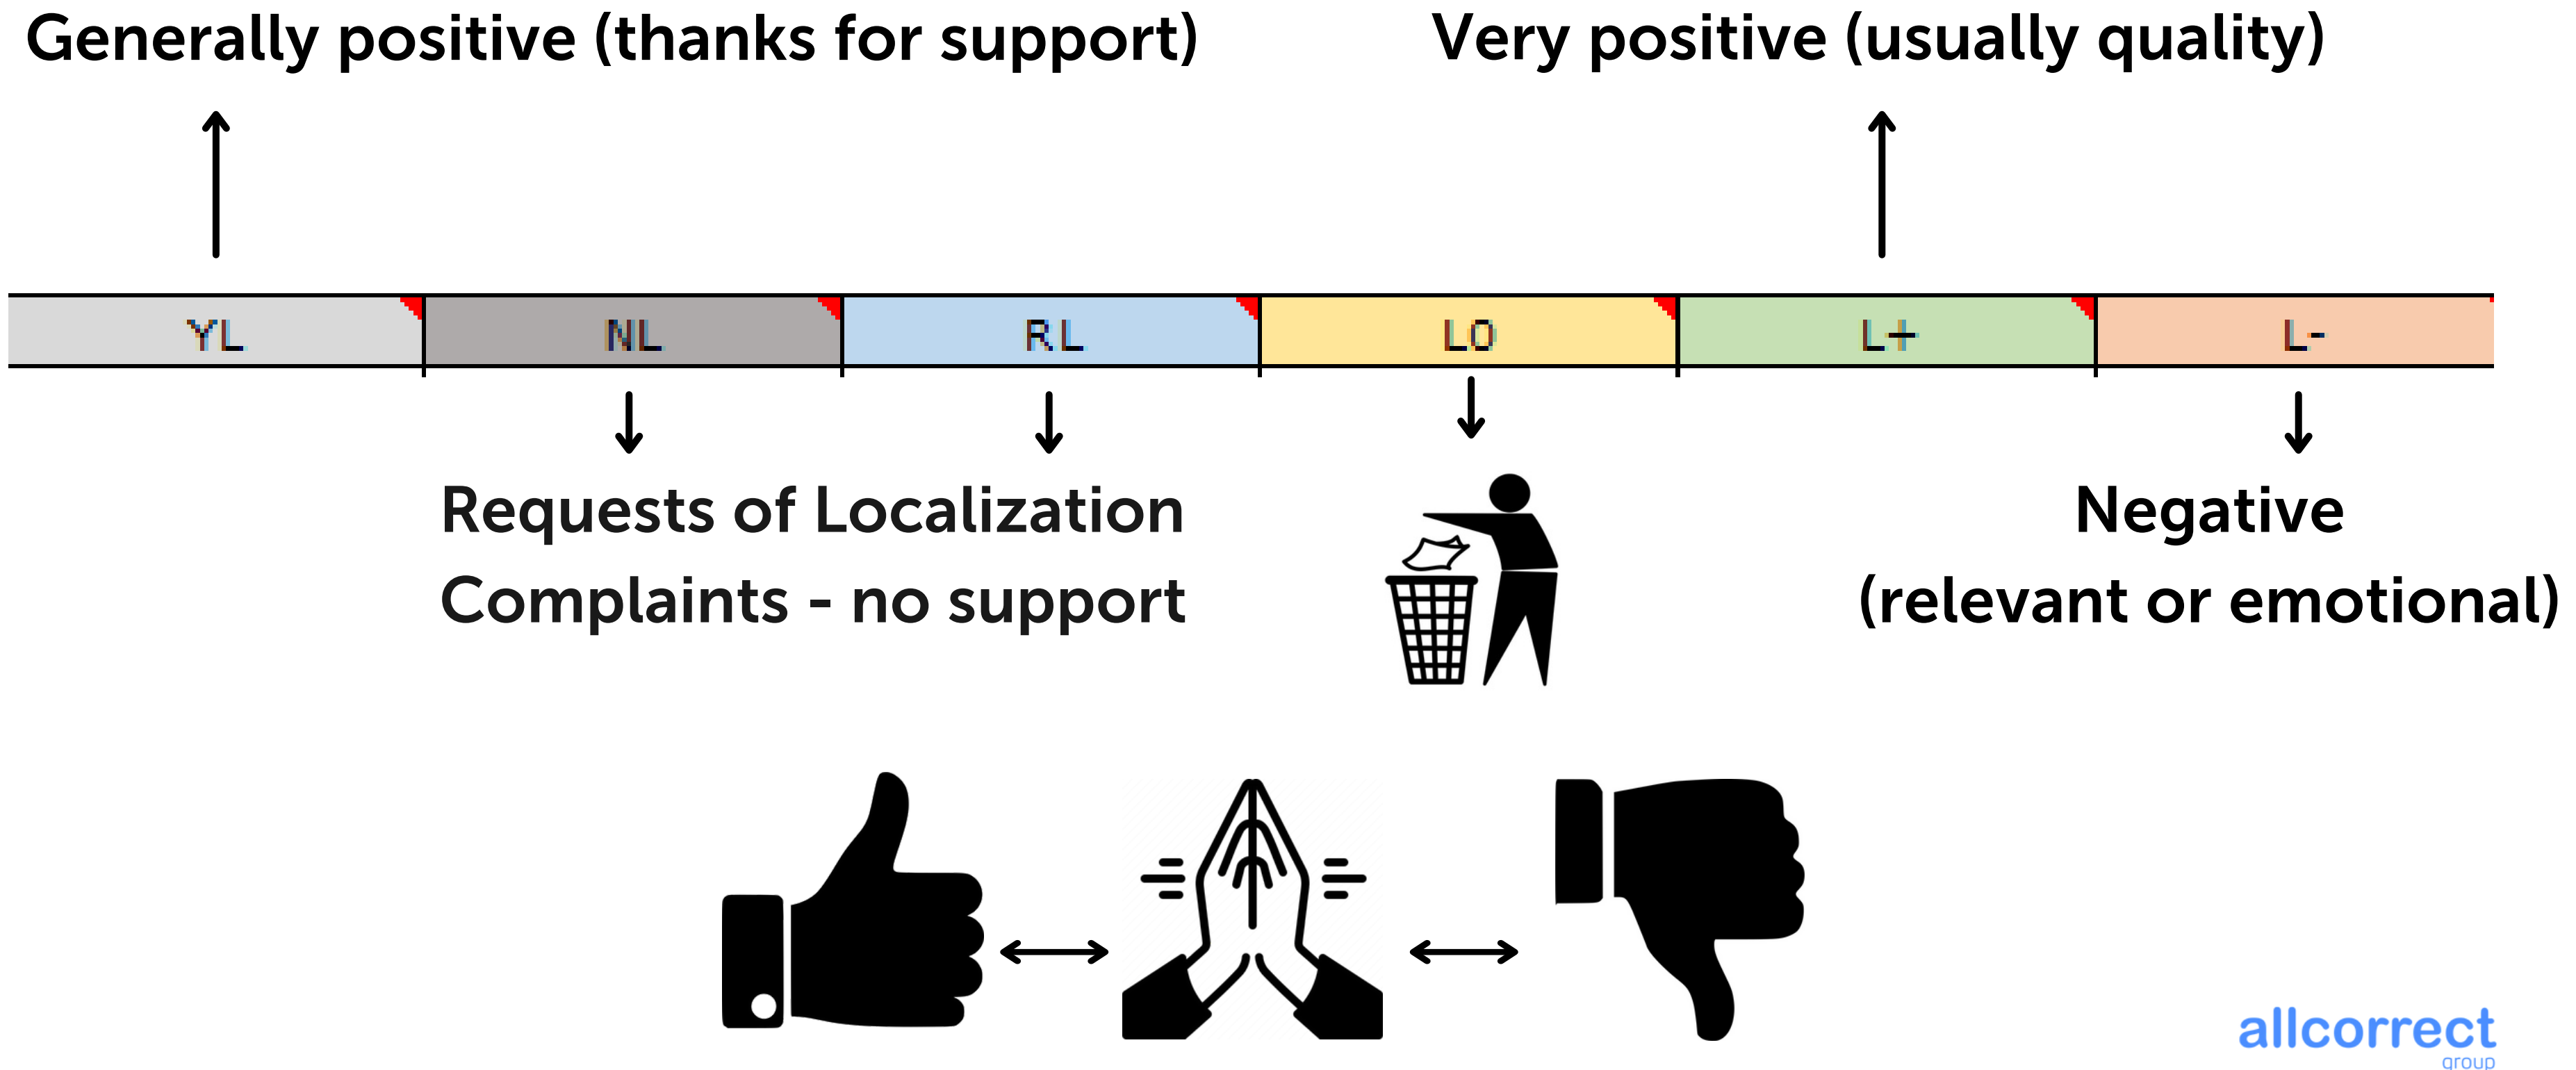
Generally positive (thanks for support)

Very positive (usually quality)

| YL | NL | RL | LO | L+ | L- |
|---|---|---|---|---|---|

Requests of Localization
Complaints - no support

Negative
(relevant or emotional)

allcorrect
group